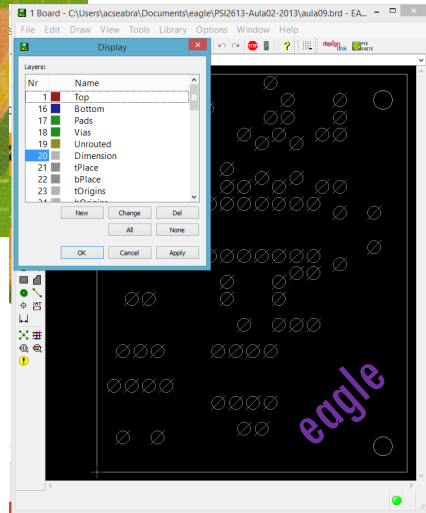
1 Board - C:\Users\acseabra\Documents\eagle\PSI2613-Aula02-2013\aula09.brd - EA

File Edit Draw View Tools Library Options Window Help

Display

Layers:

| Nr | Name |
|---|---|
| 1 | Top |
| 16 | Bottom |
| 17 | Pads |
| 18 | Vias |
| 19 | Unrouted |
| 20 | Dimension |
| 21 | tPlace |
| 22 | bPlace |
| 23 | tOrigins |
| 24 | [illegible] |

New Change Del

All None

OK Cancel Apply

eagle